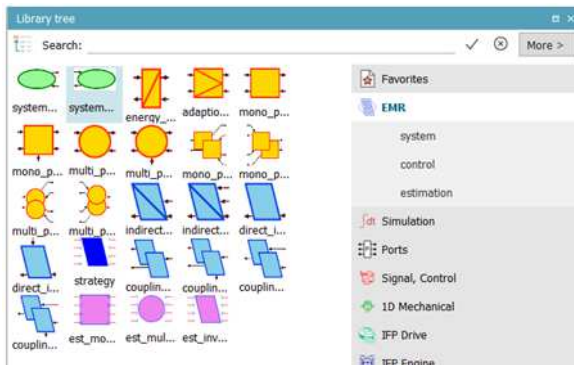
Library tree

Search:

More >

system... system... energy_... adaptio... mono_p...

mono_p... multi_p... multi_p... multi_p... multi_p...

multi_p... multi_p... indirect... indirect... direct_i...

direct_i... strategy couplin... couplin... couplin...

couplin... est_mo... est_mul... est_inv...

Favorites

EMR

system

control

estimation

Simulation

Ports

Signal, Control

1D Mechanical

IFP Drive

IFP Engine